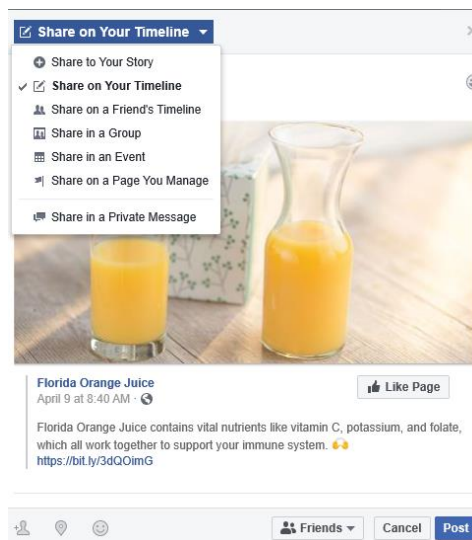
Share on Your Timeline

Share to Your Story
Share on Your Timeline
Share on a Friend's Timeline
Share in a Group
Share in an Event
Share on a Page You Manage
Share in a Private Message

Florida Orange Juice
April 9 at 8:40 AM ·

Like Page

Florida Orange Juice contains vital nutrients like vitamin C, potassium, and folate, which all work together to support your immune system. 🙌
https://bit.ly/3dQOimG

Friends
Cancel
Post